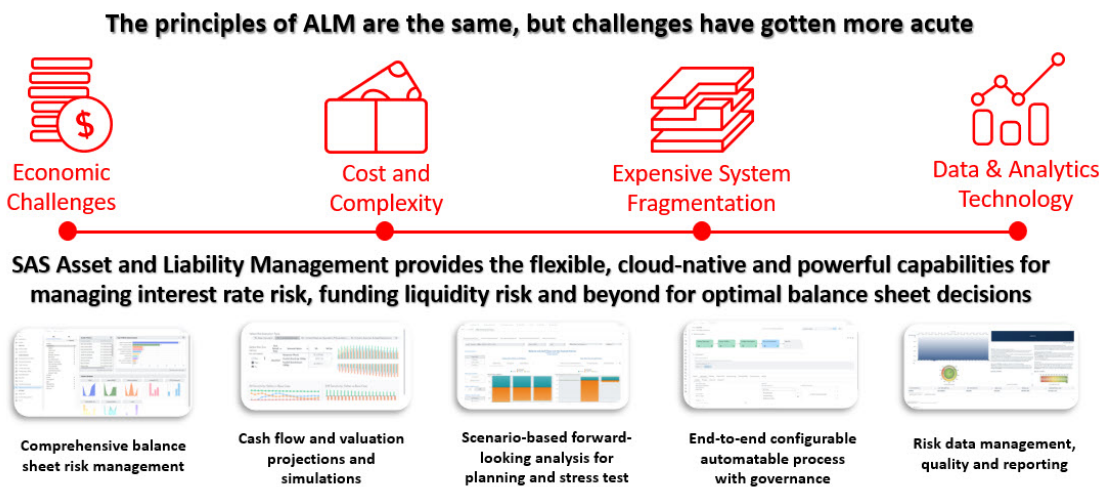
The principles of ALM are the same, but challenges have gotten more acute

Economic Challenges

Cost and Complexity

Expensive System Fragmentation

Data & Analytics Technology

SAS Asset and Liability Management provides the flexible, cloud-native and powerful capabilities for managing interest rate risk, funding liquidity risk and beyond for optimal balance sheet decisions

Comprehensive balance sheet risk management

Cash flow and valuation projections and simulations

Scenario-based forward-looking analysis for planning and stress test

End-to-end configurable automatable process with governance

Risk data management, quality and reporting